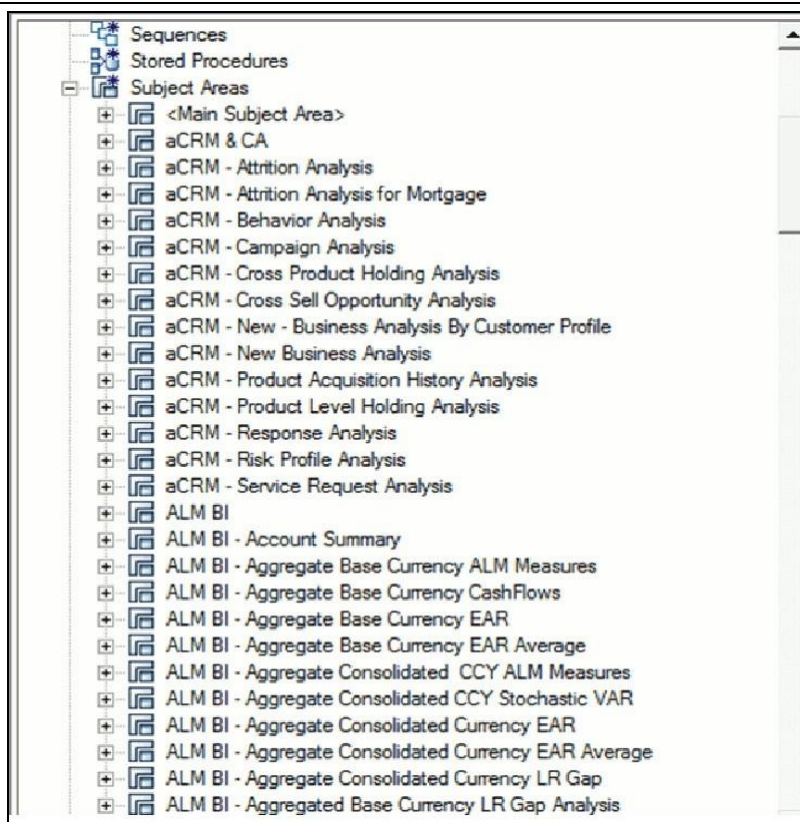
Sequences
Stored Procedures
Subject Areas
<Main Subject Area>
aCRM & CA
aCRM - Attrition Analysis
aCRM - Attrition Analysis for Mortgage
aCRM - Behavior Analysis
aCRM - Campaign Analysis
aCRM - Cross Product Holding Analysis
aCRM - Cross Sell Opportunity Analysis
aCRM - New - Business Analysis By Customer Profile
aCRM - New Business Analysis
aCRM - Product Acquisition History Analysis
aCRM - Product Level Holding Analysis
aCRM - Response Analysis
aCRM - Risk Profile Analysis
aCRM - Service Request Analysis
ALM BI
ALM BI - Account Summary
ALM BI - Aggregate Base Currency ALM Measures
ALM BI - Aggregate Base Currency CashFlows
ALM BI - Aggregate Base Currency EAR
ALM BI - Aggregate Base Currency EAR Average
ALM BI - Aggregate Consolidated CCY ALM Measures
ALM BI - Aggregate Consolidated CCY Stochastic VAR
ALM BI - Aggregate Consolidated Currency EAR
ALM BI - Aggregate Consolidated Currency EAR Average
ALM BI - Aggregate Consolidated Currency LR Gap
ALM BI - Aggregated Base Currency LR Gap Analysis